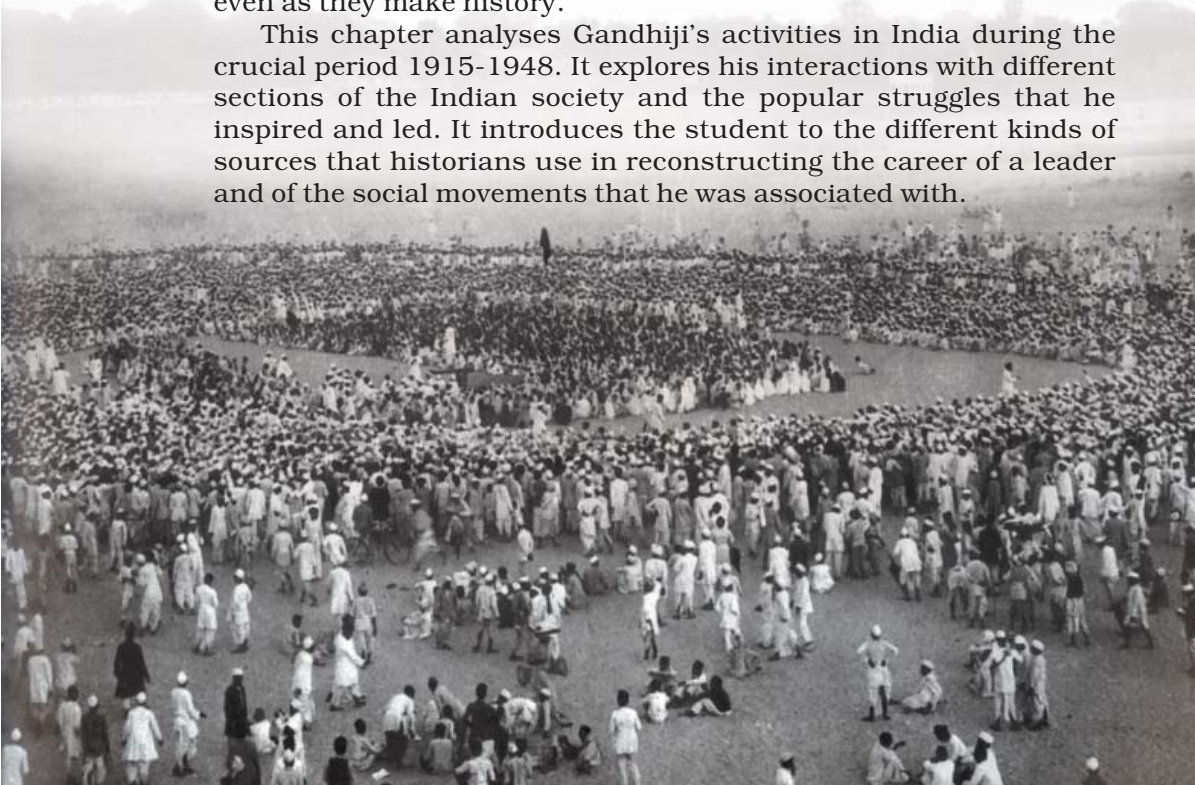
even as they make history.

This chapter analyses Gandhiji's activities in India during the crucial period 1915-1948. It explores his interactions with different sections of the Indian society and the popular struggles that he inspired and led. It introduces the student to the different kinds of sources that historians use in reconstructing the career of a leader and of the social movements that he was associated with.